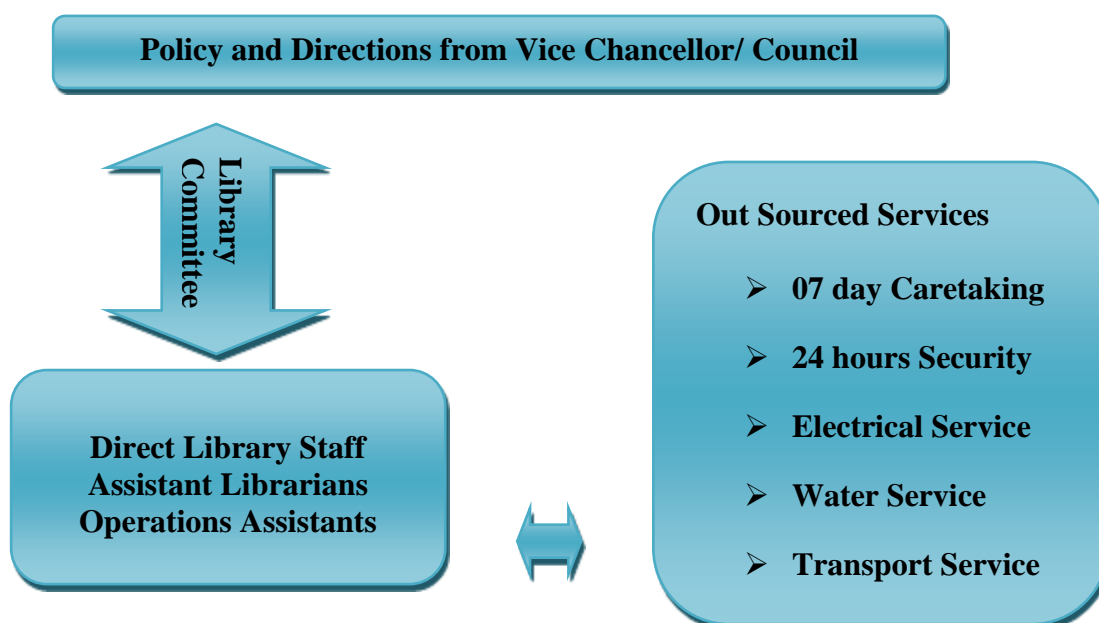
Policy and Directions from Vice Chancellor/ Council

Library Committee

Direct Library Staff
Assistant Librarians
Operations Assistants

Out Sourced Services

➢ 07 day Caretaking
➢ 24 hours Security
➢ Electrical Service
➢ Water Service
➢ Transport Service